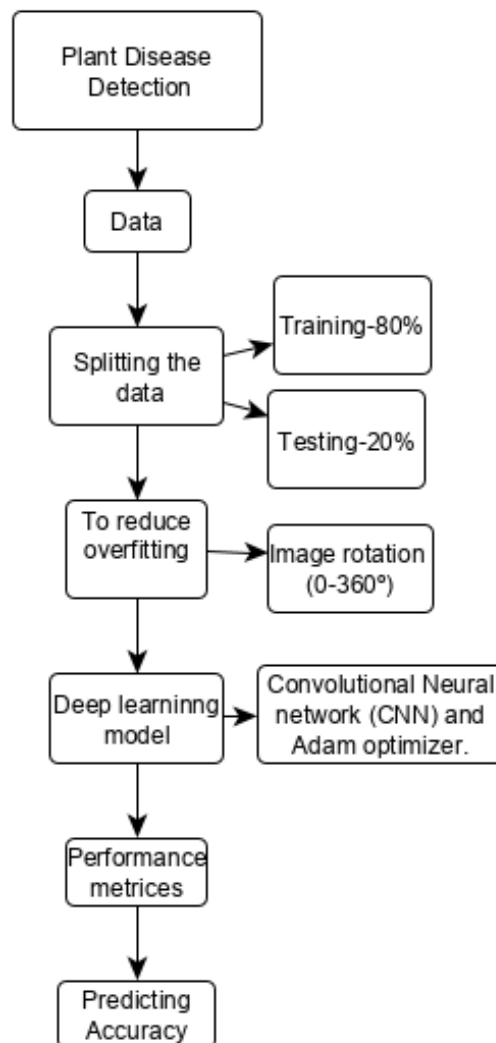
Plant Disease Detection

Data

Splitting the data

Training-80%

Testing-20%

To reduce overfitting

Image rotation (0-360º)

Deep learninng model

Convolutional Neural network (CNN) and Adam optimizer.

Performance metrices

Predicting Accuracy